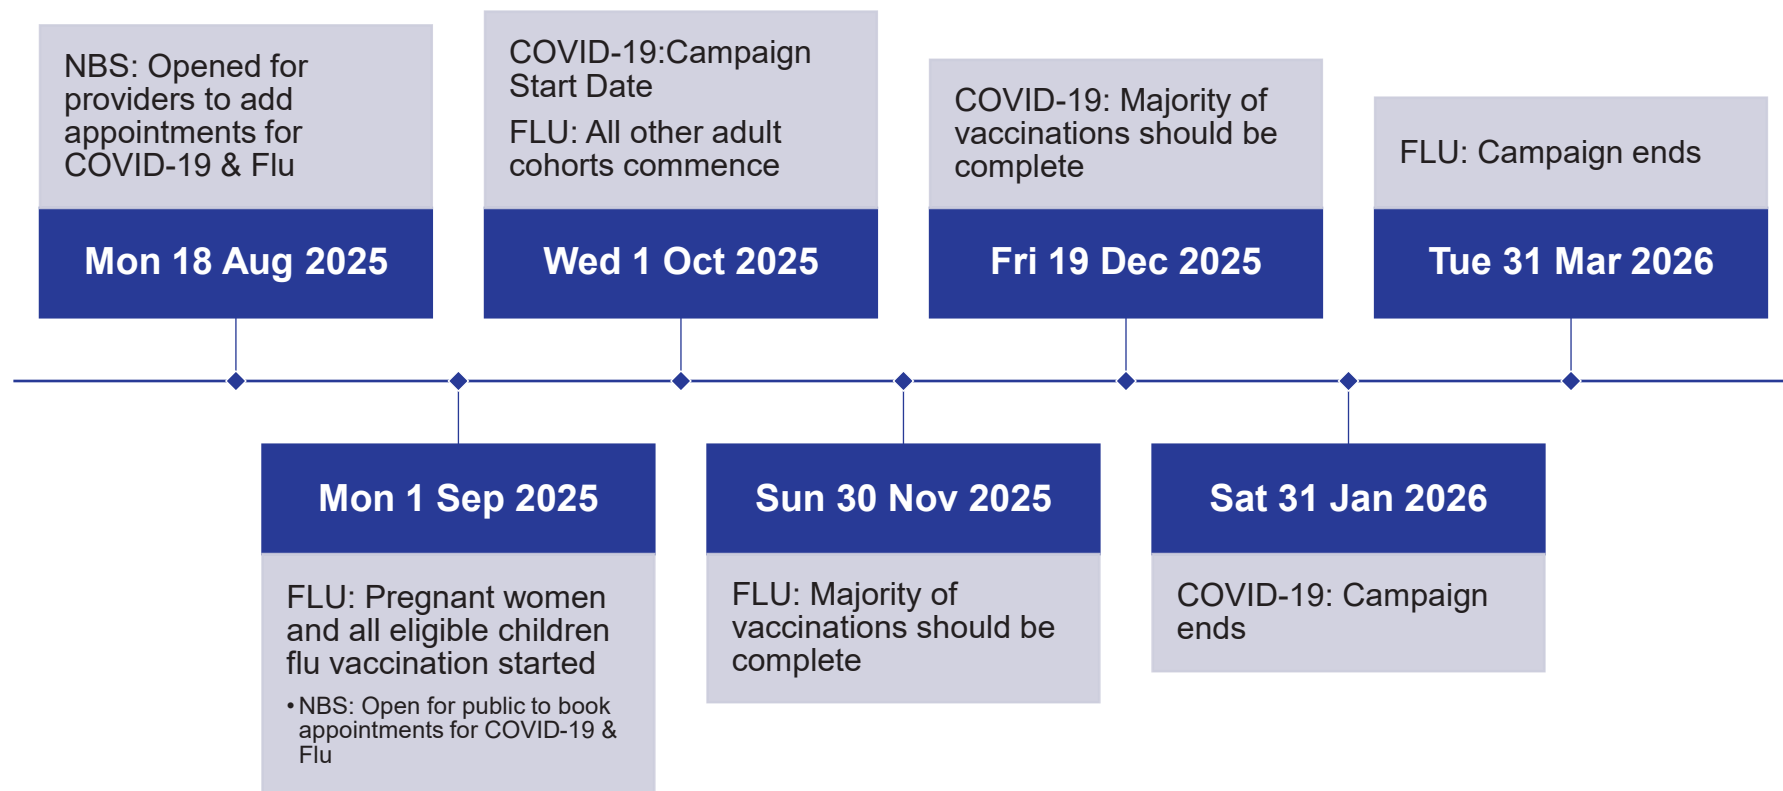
NBS: Opened for providers to add appointments for COVID-19 & Flu

Mon 18 Aug 2025

Mon 1 Sep 2025

FLU: Pregnant women and all eligible children flu vaccination started

• NBS: Open for public to book appointments for COVID-19 & Flu

COVID-19:Campaign Start Date

FLU: All other adult cohorts commence

Wed 1 Oct 2025

Sun 30 Nov 2025

FLU: Majority of vaccinations should be complete

COVID-19: Majority of vaccinations should be complete

Fri 19 Dec 2025

Sat 31 Jan 2026

COVID-19: Campaign ends

FLU: Campaign ends

Tue 31 Mar 2026